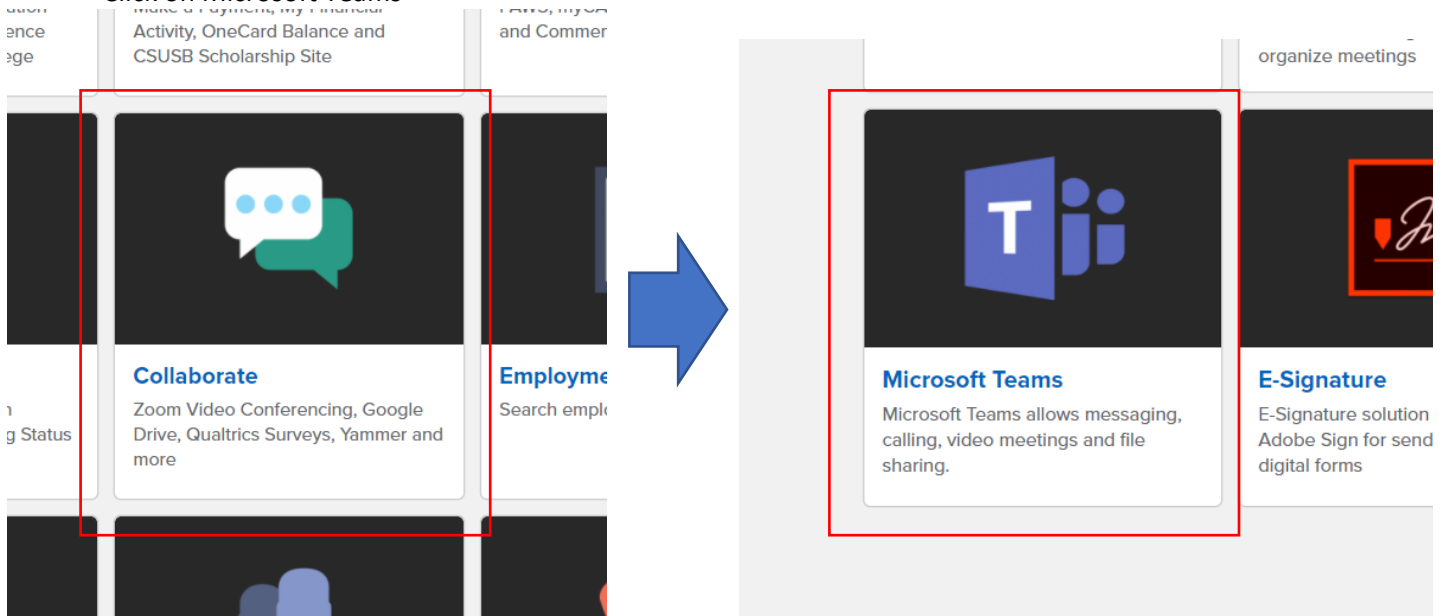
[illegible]
ution
ence
ege

Make a Payment, My Financial Activity, OneCard Balance and CSUSB Scholarship Site

PAWS, myCA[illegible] and Commer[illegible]

n
g Status

Collaborate
Zoom Video Conferencing, Google Drive, Qualtrics Surveys, Yammer and more

Employme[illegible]
Search emplo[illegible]

organize meetings

Microsoft Teams
Microsoft Teams allows messaging, calling, video meetings and file sharing.

E-Signature
E-Signature solution
Adobe Sign for send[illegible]
digital forms